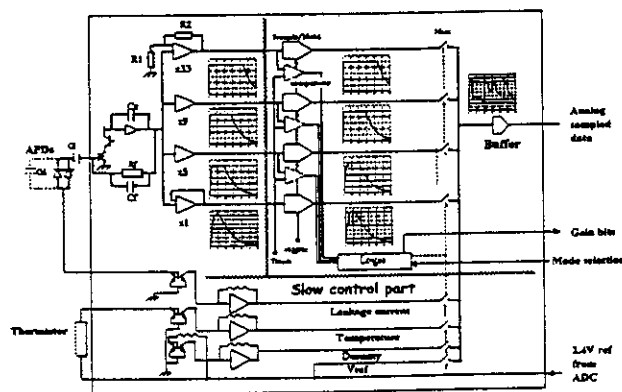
R2
R1
x33
x9
x5
x1
APDs
Ci
Cd
Rf
Cf
Sample/Hold
Mux
Analog sampled data
Buffer
Gain bits
Logic
Mode selection
Thresh
Slow control part
Leakage current
Temperature
Dummy
Vref
Thermistor
2.4V ref from ADC